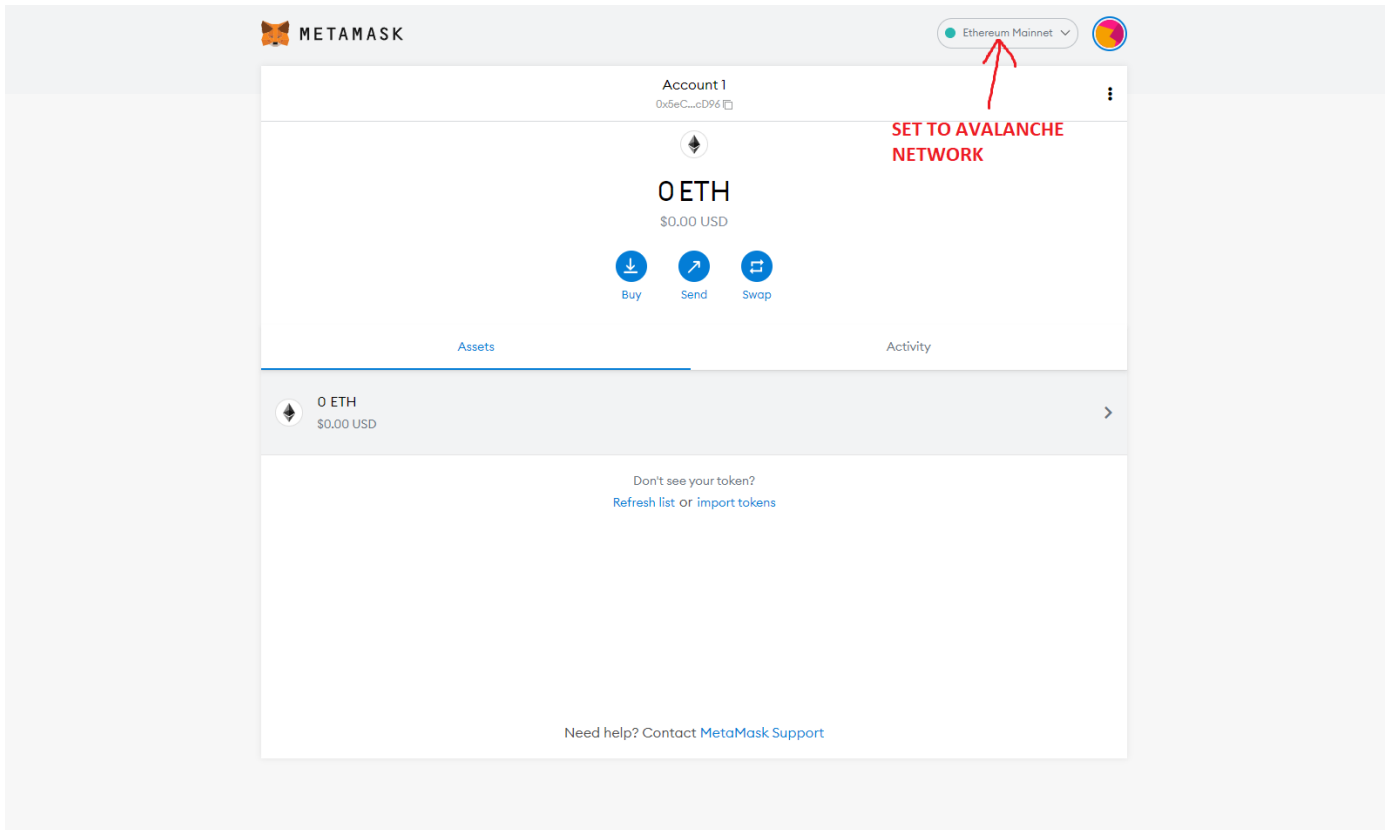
METAMASK

Ethereum Mainnet

Account 1
0x5eC...cD96

SET TO AVALANCHE NETWORK

0 ETH
$0.00 USD

Buy Send Swap

Assets Activity

0 ETH
$0.00 USD

Don't see your token?
Refresh list or import tokens

Need help? Contact MetaMask Support